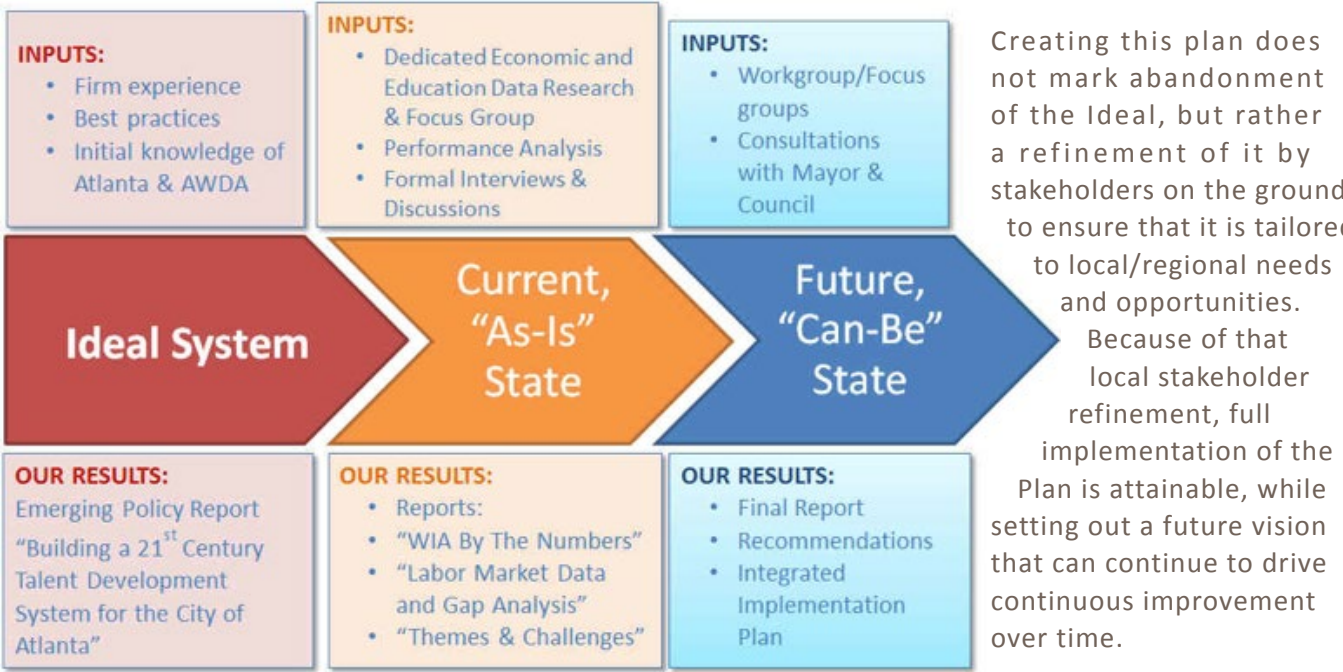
INPUTS:
- Firm experience
- Best practices
- Initial knowledge of Atlanta & AWDA

INPUTS:
- Dedicated Economic and Education Data Research & Focus Group
- Performance Analysis
- Formal Interviews & Discussions

INPUTS:
- Workgroup/Focus groups
- Consultations with Mayor & Council

Ideal System

Current, "As-Is" State

Future, "Can-Be" State

OUR RESULTS:
Emerging Policy Report "Building a $21^{st}$ Century Talent Development System for the City of Atlanta"

OUR RESULTS:
- Reports:
- "WIA By The Numbers"
- "Labor Market Data and Gap Analysis"
- "Themes & Challenges"

OUR RESULTS:
- Final Report
- Recommendations
- Integrated Implementation Plan

Creating this plan does not mark abandonment of the Ideal, but rather a refinement of it by stakeholders on the ground to ensure that it is tailored to local/regional needs and opportunities. Because of that local stakeholder refinement, full implementation of the Plan is attainable, while setting out a future vision that can continue to drive continuous improvement over time.